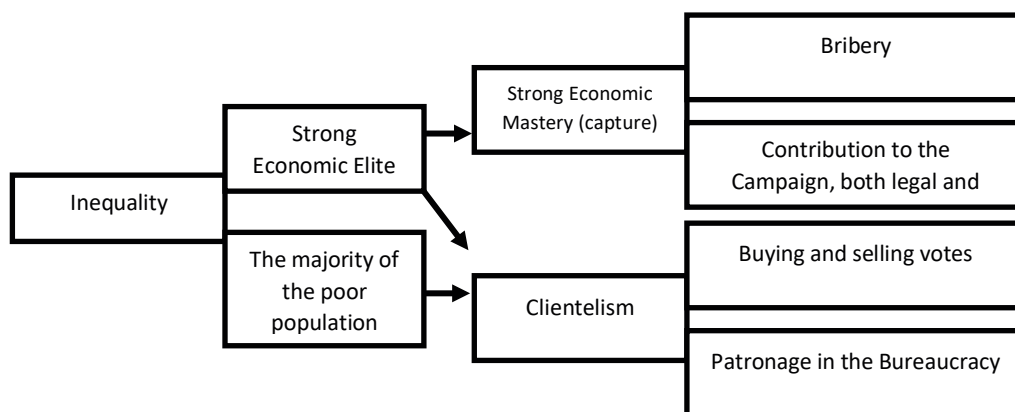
Inequality

Strong Economic Elite

The majority of the poor population

Strong Economic Mastery (capture)

Clientelism

Bribery

Contribution to the Campaign, both legal and

Buying and selling votes

Patronage in the Bureaucracy